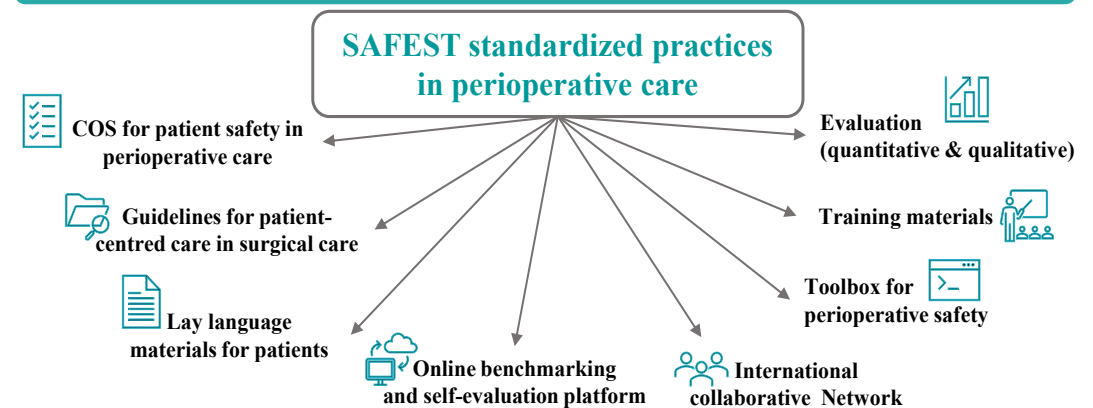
SAFEST standardized practices in perioperative care

COS for patient safety in perioperative care

Guidelines for patient-centred care in surgical care

Lay language materials for patients

Online benchmarking and self-evaluation platform

International collaborative Network

Toolbox for perioperative safety

Training materials

Evaluation (quantitative & qualitative)